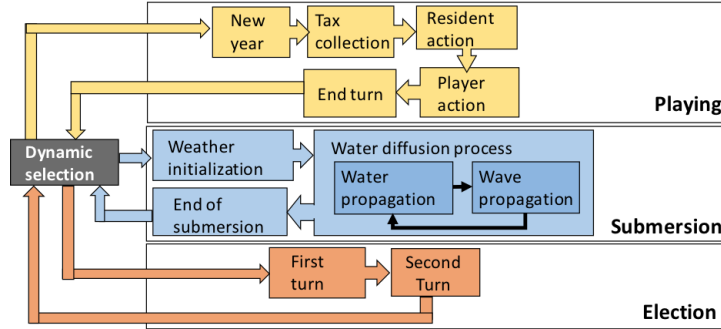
New year
Tax collection
Resident action
Player action
End turn
Playing
Dynamic selection
Weather initialization
Water diffusion process
Water propagation
Wave propagation
End of submersion
Submersion
First turn
Second Turn
Election